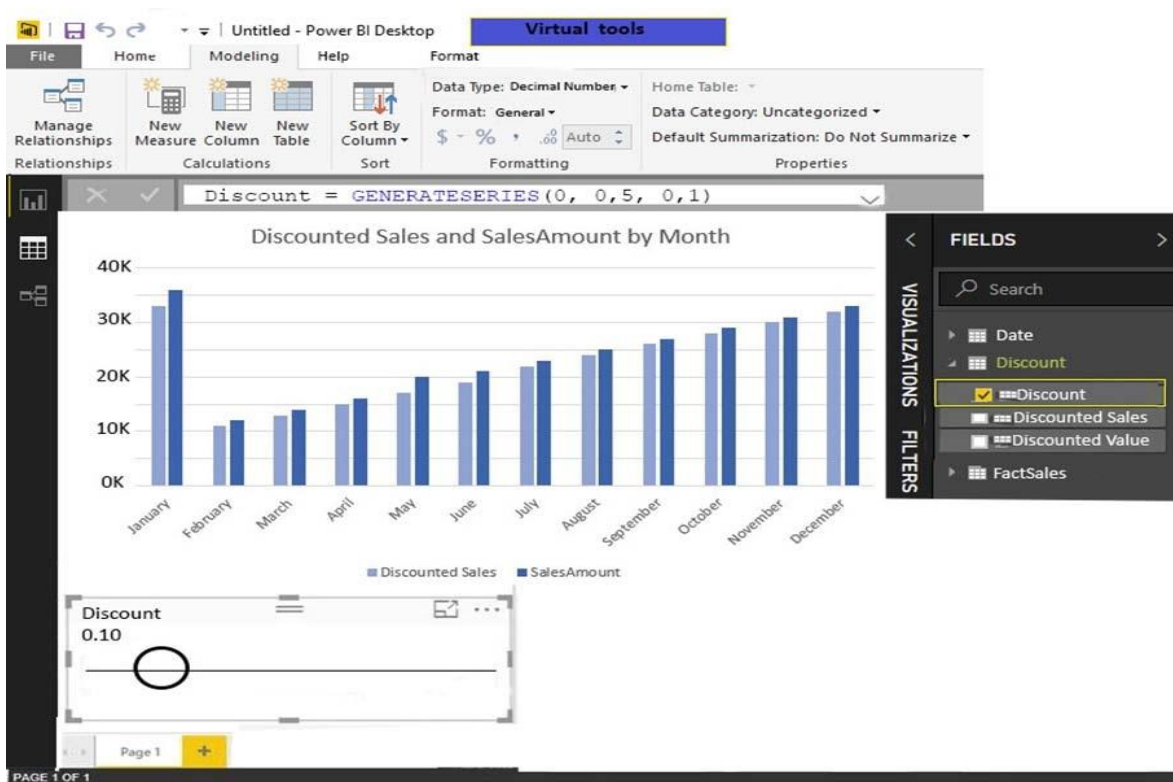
Untitled - Power BI Desktop
Virtual tools
File Home Modeling Help Format
Manage Relationships
Relationships
New Measure
New Column
New Table
Calculations
Sort By Column
Sort
Data Type: Decimal Number
Format: General
$ - % , .00 Auto
Formatting
Home Table:
Data Category: Uncategorized
Default Summarization: Do Not Summarize
Properties
Discount = GENERATESERIES(0, 0,5, 0,1)

Discounted Sales and SalesAmount by Month
40K
30K
20K
10K
0K
January February March April May June July August September October November December
Discounted Sales SalesAmount

Discount
0.10

VISUALIZATIONS
FILTERS
FIELDS
Search
Date
Discount
Discount
Discounted Sales
Discounted Value
FactSales

Page 1
+
PAGE 1 OF 1